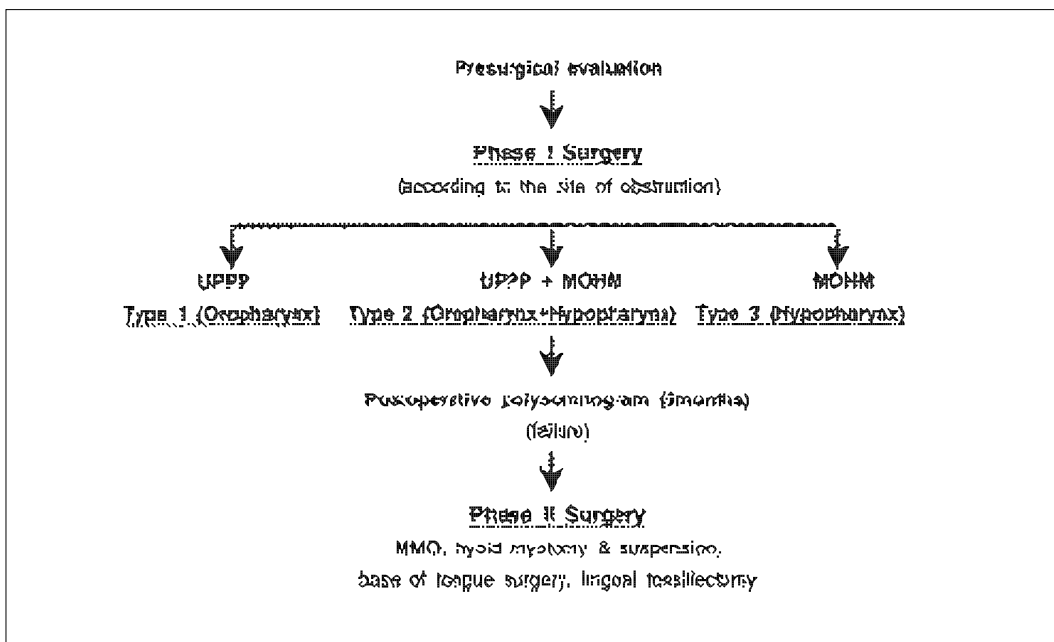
Presurgical evaluation

Phase I Surgery

(according to the site of obstruction)

UPPP

Type 1 (Oropharynx)

UPPP + MOHM

Type 2 (Oropharynx+Hypopharynx)

MOHM

Type 3 (Hypopharynx)

Postoperative polysomnogram (6months)

(failure)

Phase II Surgery

MMO, hyoid myotomy & suspension,

base of tongue surgery, lingual tonsillectomy